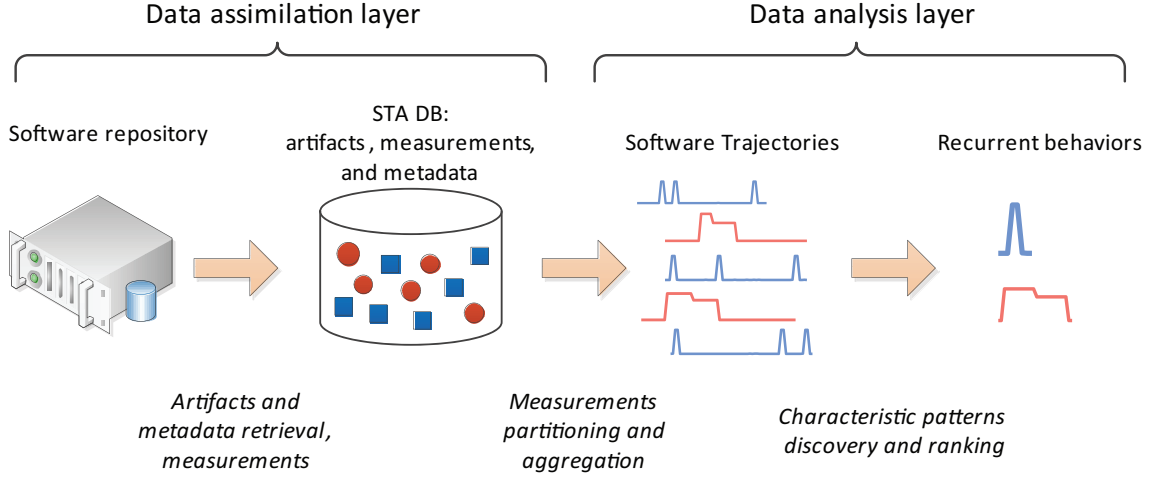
Data assimilation layer

Data analysis layer

Software repository

STA DB: artifacts , measurements, and metadata

Software Trajectories

Recurrent behaviors

*Artifacts and metadata retrieval, measurements*

*Measurements partitioning and aggregation*

*Characteristic patterns discovery and ranking*